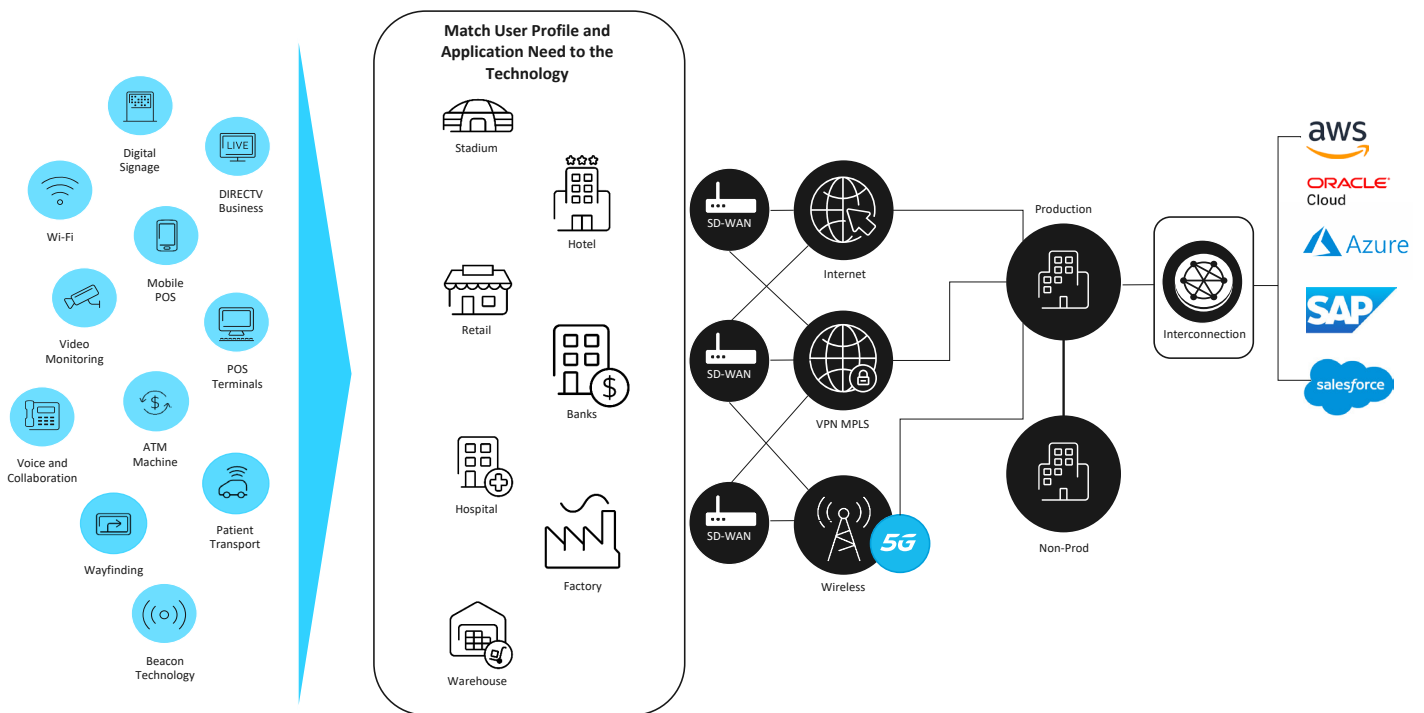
Digital Signage

LIVE

DIRECTV Business

Wi-Fi

Mobile POS

Video Monitoring

POS Terminals

Voice and Collaboration

ATM Machine

Patient Transport

Wayfinding

Beacon Technology

Match User Profile and Application Need to the Technology

Stadium

Hotel

Retail

Banks

Hospital

Factory

Warehouse

SD-WAN

SD-WAN

SD-WAN

Internet

VPN MPLS

Wireless

5G

Production

Non-Prod

Interconnection

aws

ORACLE Cloud

Azure

SAP

salesforce